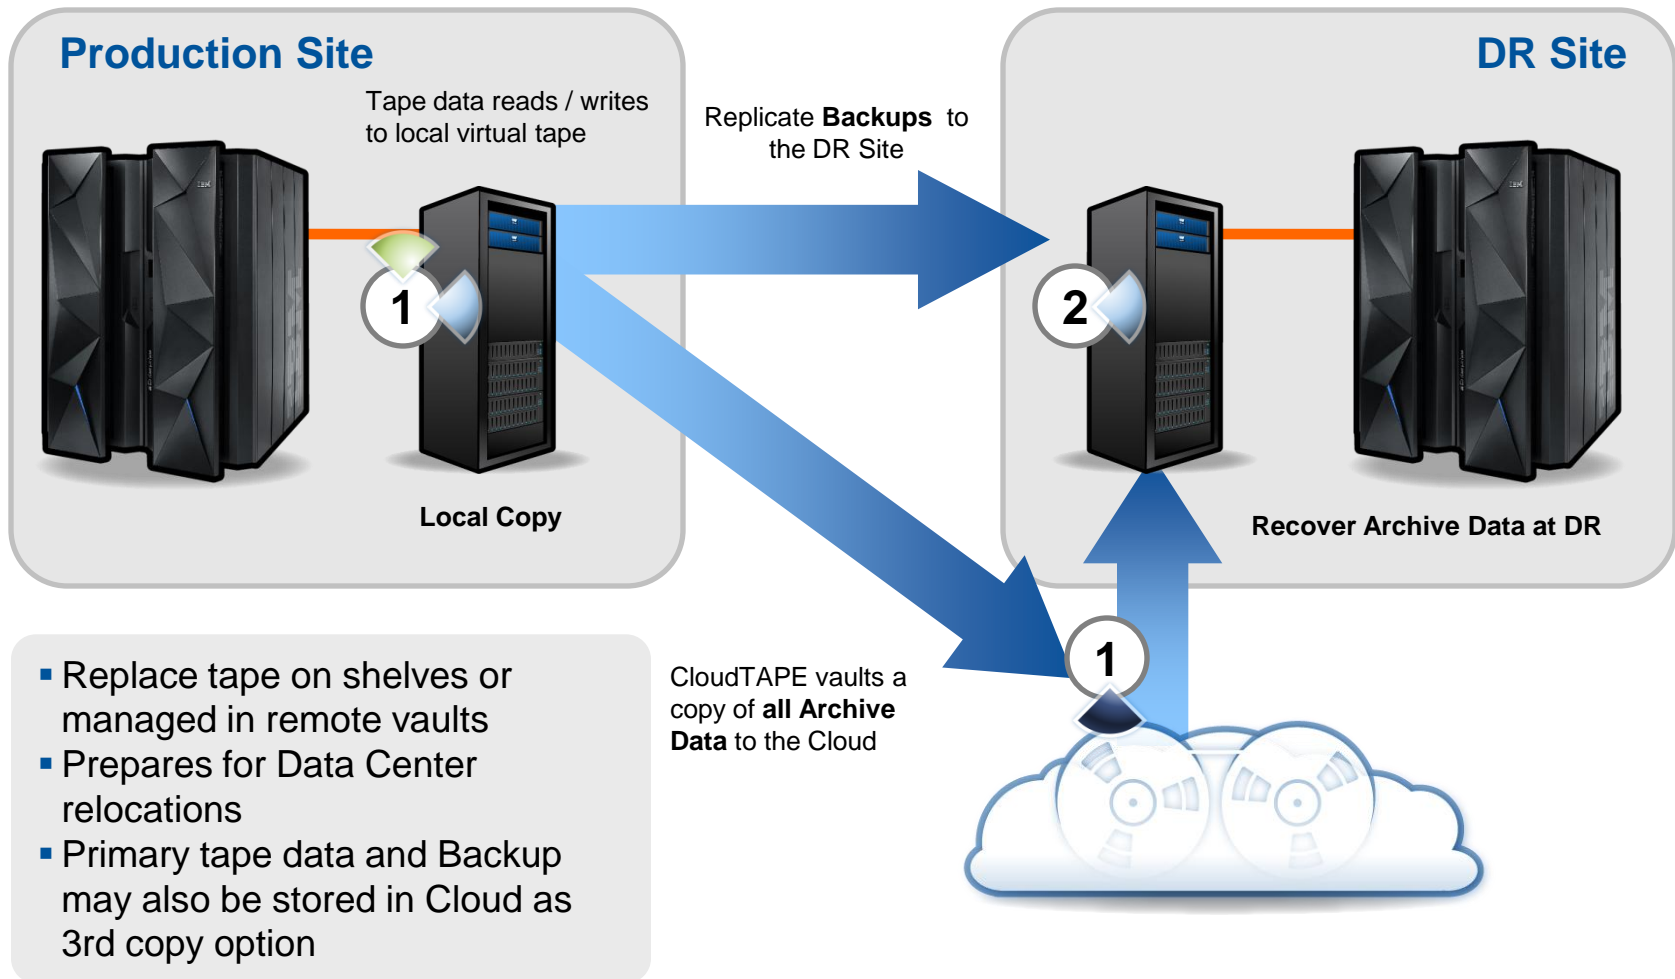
Production Site

Tape data reads / writes to local virtual tape

1

Local Copy

Replicate **Backups** to the DR Site

DR Site

2

Recover Archive Data at DR

1

CloudTAPE vaults a copy of **all Archive Data** to the Cloud

- Replace tape on shelves or managed in remote vaults
- Prepares for Data Center relocations
- Primary tape data and Backup may also be stored in Cloud as 3rd copy option